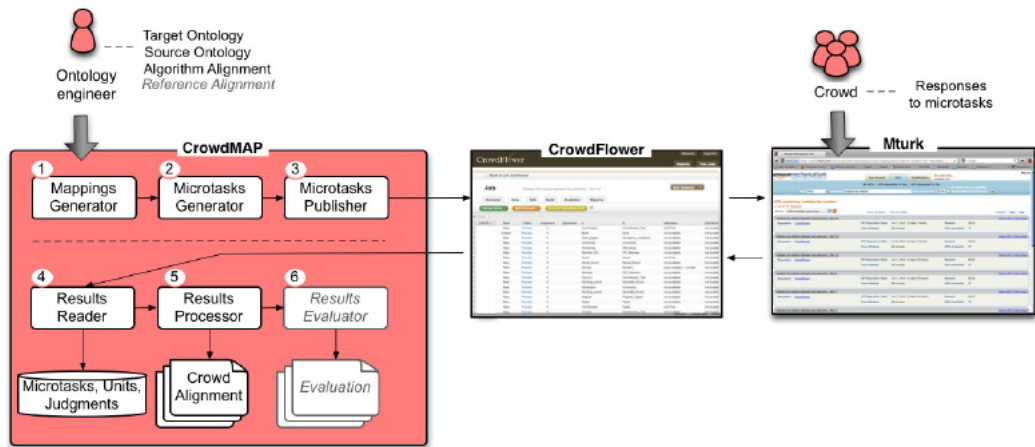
Target Ontology
Source Ontology
Algorithm Alignment
Reference Alignment

Ontology engineer

Crowd

Responses to microtasks

CrowdMAP

1 Mappings Generator

2 Microtasks Generator

3 Microtasks Publisher

4 Results Reader

5 Results Processor

6 Results Evaluator

Microtasks, Units, Judgments

Crowd Alignment

Evaluation

CrowdFlower

CrowdFlower

Job

Mturk

amazon mechanical turk